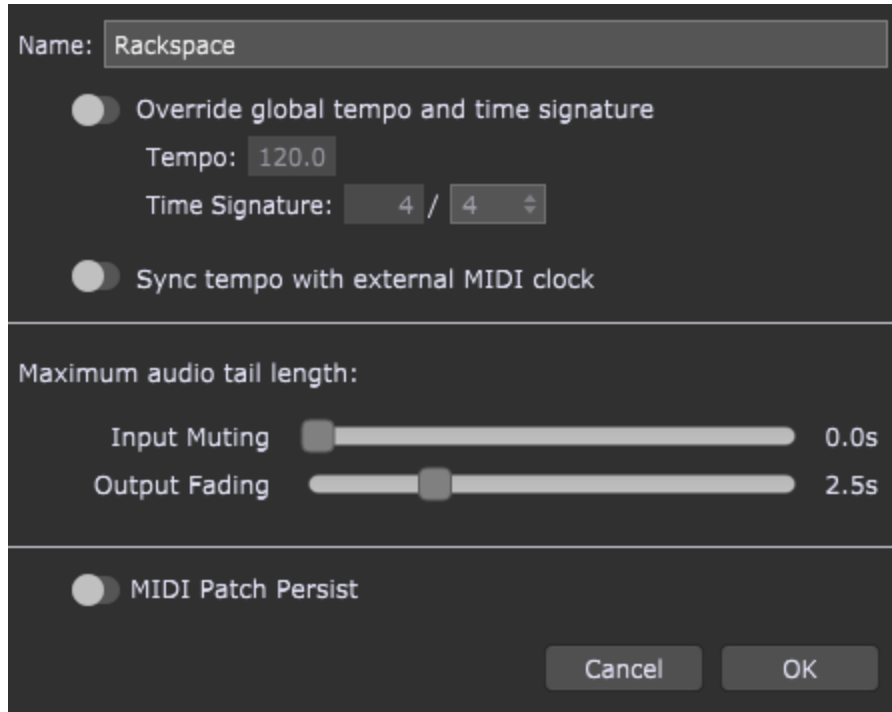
Name: Rackspace

Override global tempo and time signature

Tempo: 120.0

Time Signature: 4 / 4

Sync tempo with external MIDI clock

Maximum audio tail length:

Input Muting 0.0s

Output Fading 2.5s

MIDI Patch Persist

Cancel OK